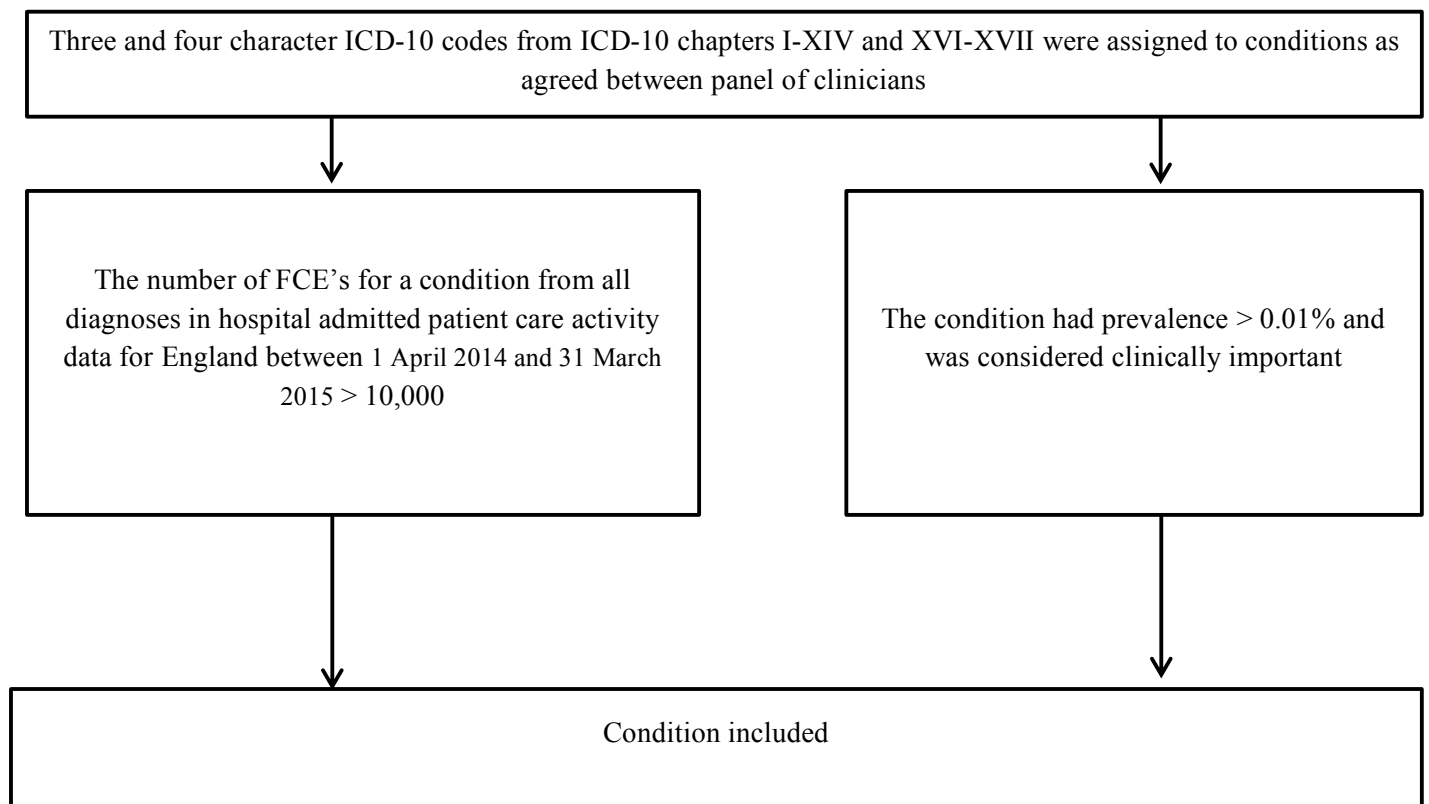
Three and four character ICD-10 codes from ICD-10 chapters I-XIV and XVI-XVII were assigned to conditions as agreed between panel of clinicians

The number of FCE’s for a condition from all diagnoses in hospital admitted patient care activity data for England between 1 April 2014 and 31 March 2015 > 10,000

The condition had prevalence > 0.01% and was considered clinically important

Condition included